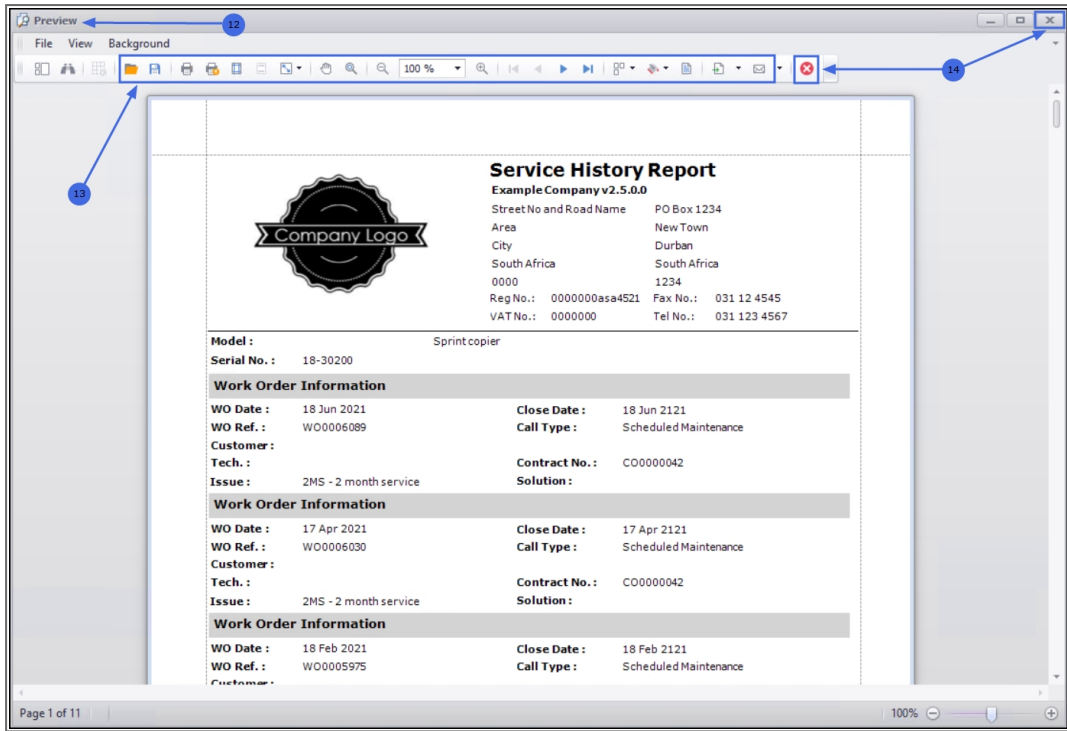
Preview

12

File View Background

100 %

13

14

Service History Report

Example Company v2.5.0.0

Company Logo

Street No and Road Name
Area
City
South Africa
0000

PO Box 1234
New Town
Durban
South Africa
1234

Reg No.: 0000000asa4521
VAT No.: 0000000

Fax No.: 031 12 4545
Tel No.: 031 123 4567

Model : Sprint copier
Serial No. : 18-30200

Work Order Information

WO Date : 18 Jun 2021
WO Ref. : WO0006089
Customer :
Tech. :
Issue : 2MS - 2 month service

Close Date : 18 Jun 2121
Call Type : Scheduled Maintenance
Contract No. : CO0000042
Solution :

Work Order Information

WO Date : 17 Apr 2021
WO Ref. : WO0006030
Customer :
Tech. :
Issue : 2MS - 2 month service

Close Date : 17 Apr 2121
Call Type : Scheduled Maintenance
Contract No. : CO0000042
Solution :

Work Order Information

WO Date : 18 Feb 2021
WO Ref. : WO0005975
Customer :

Close Date : 18 Feb 2121
Call Type : Scheduled Maintenance

Page 1 of 11

100%